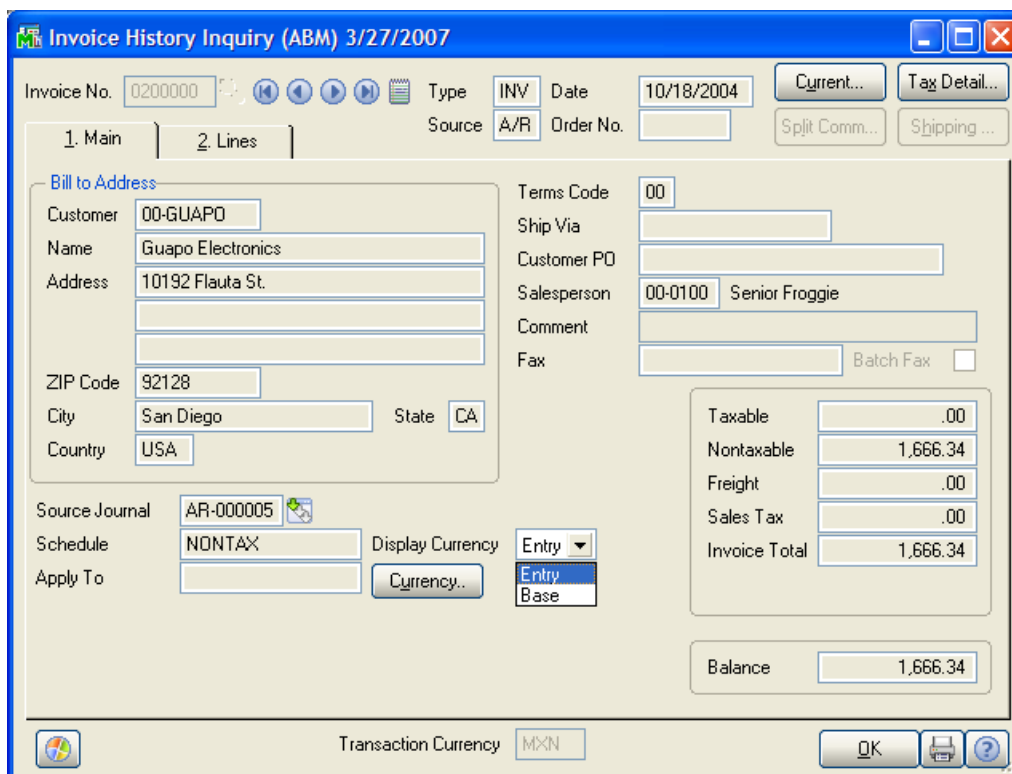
Invoice History Inquiry (ABM) 3/27/2007

Invoice No. 0200000 Type INV Date 10/18/2004 Current... Tax Detail...
Source A/R Order No. Split Comm... Shipping ...

1. Main 2. Lines

Bill to Address
Customer 00-GUAPO
Name Guapo Electronics
Address 10192 Flauta St.
ZIP Code 92128
City San Diego State CA
Country USA

Terms Code 00
Ship Via
Customer PO
Salesperson 00-0100 Senior Froggie
Comment
Fax Batch Fax

| | |
|---|---|
| Taxable | .00 |
| Nontaxable | 1,666.34 |
| Freight | .00 |
| Sales Tax | .00 |
| Invoice Total | 1,666.34 |

Source Journal AR-000005
Schedule NONTAX Display Currency Entry
Apply To Currency..
Entry
Base

Balance 1,666.34

Transaction Currency MXN
OK